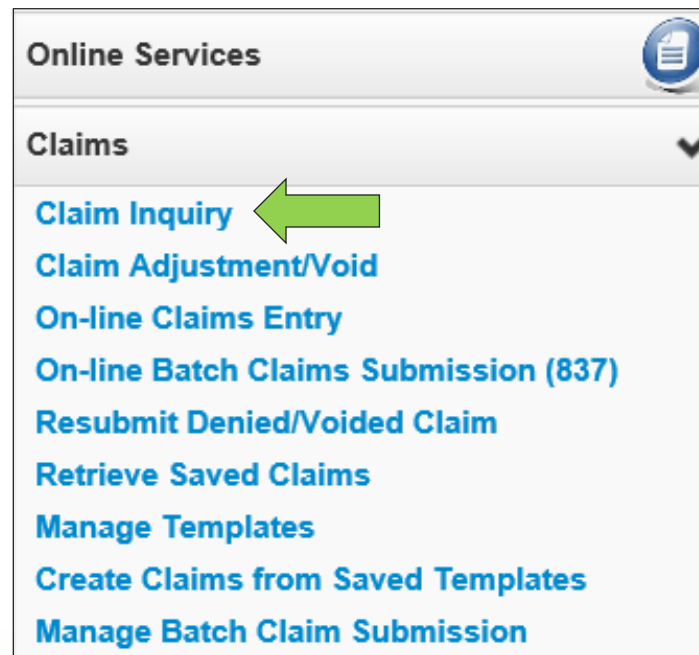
Online Services

Claims

Claim Inquiry
Claim Adjustment/Void
On-line Claims Entry
On-line Batch Claims Submission (837)
Resubmit Denied/Voided Claim
Retrieve Saved Claims
Manage Templates
Create Claims from Saved Templates
Manage Batch Claim Submission